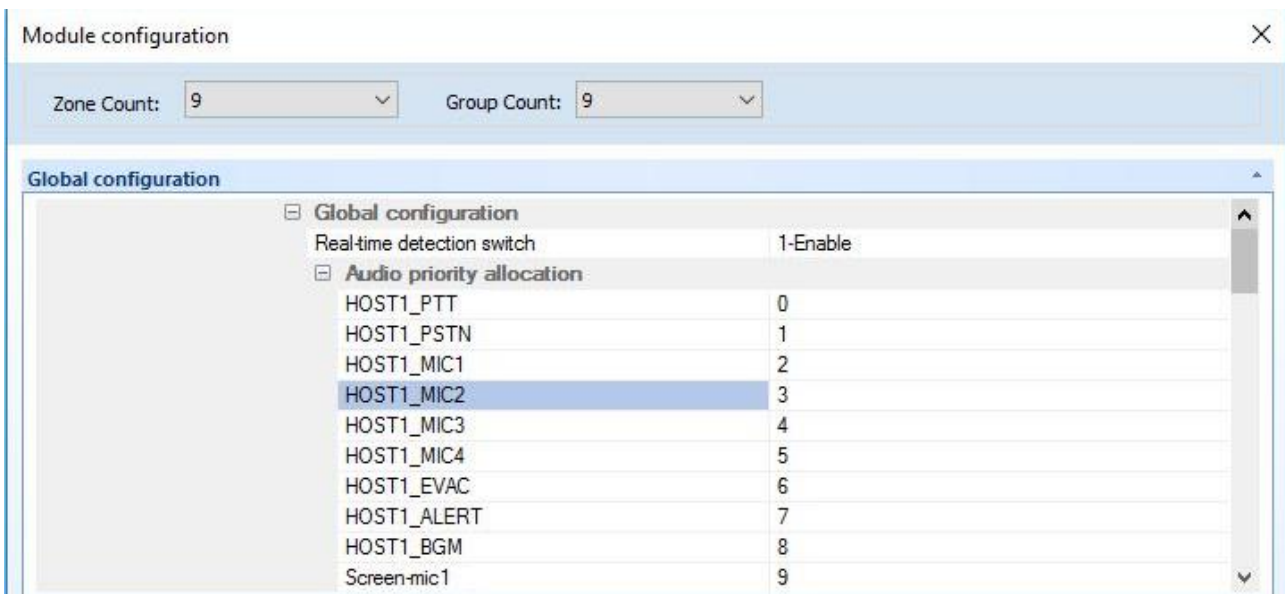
Module configuration

Zone Count: 9

Group Count: 9

Global configuration

⊟ Global configuration

| | |
|---|---|
| Real-time detection switch | 1-Enable |

⊟ Audio priority allocation

| | |
|---|---|
| HOST1_PTT | 0 |
| HOST1_PSTN | 1 |
| HOST1_MIC1 | 2 |
| HOST1_MIC2 | 3 |
| HOST1_MIC3 | 4 |
| HOST1_MIC4 | 5 |
| HOST1_EVAC | 6 |
| HOST1_ALERT | 7 |
| HOST1_BGM | 8 |
| Screen-mic1 | 9 |